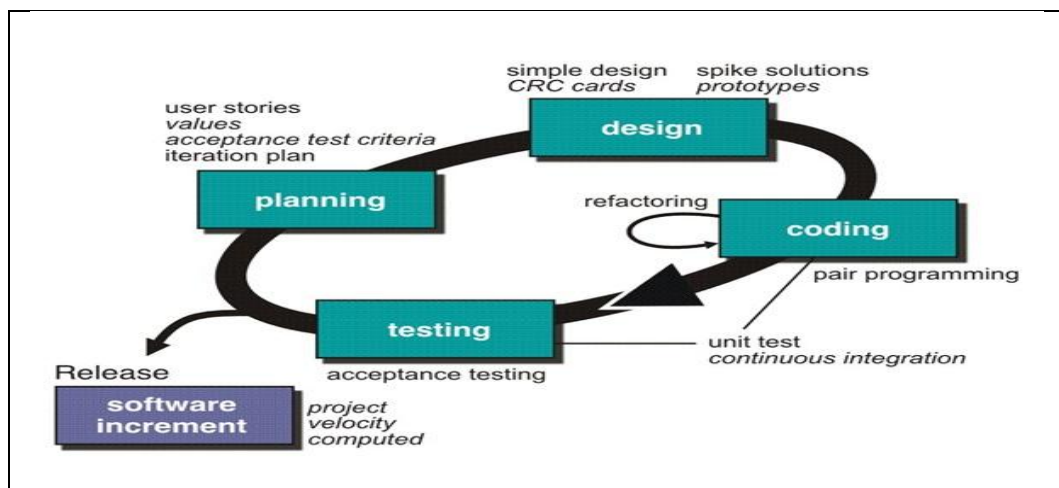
simple design
CRC cards

spike solutions
prototypes

user stories
values
acceptance test criteria
iteration plan

design

planning

refactoring

coding

pair programming

testing

unit test
continuous integration

Release

acceptance testing

software increment

project
velocity
computed